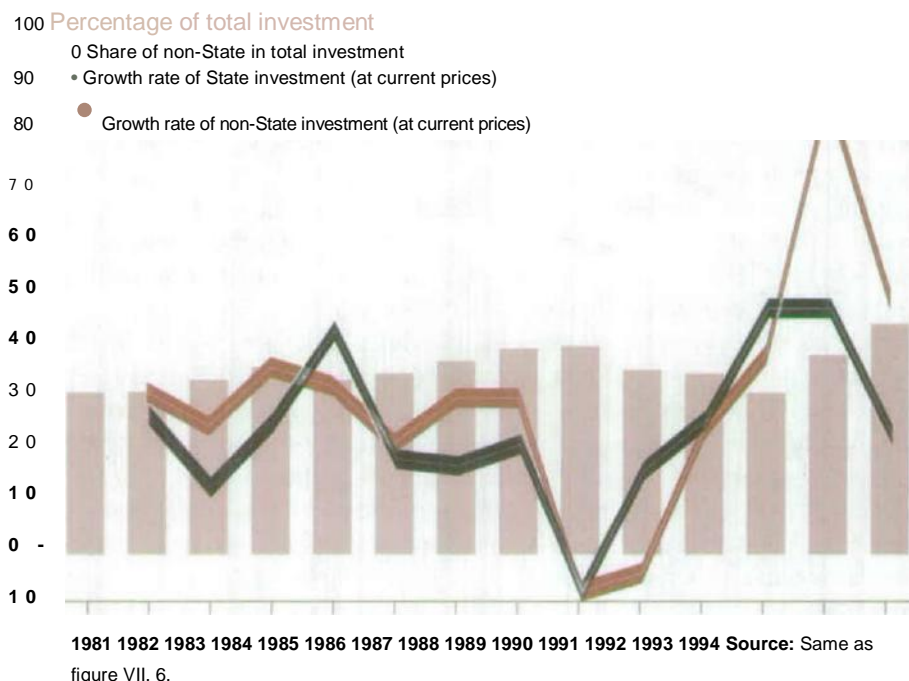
100 Percentage of total investment

0 Share of non-State in total investment

90 • Growth rate of State investment (at current prices)

80 Growth rate of non-State investment (at current prices)

7 0

6 0

5 0

4 0

3 0

2 0

1 0

0 -

1 0

1981 1982 1983 1984 1985 1986 1987 1988 1989 1990 1991 1992 1993 1994 Source: Same as figure VII. 6.